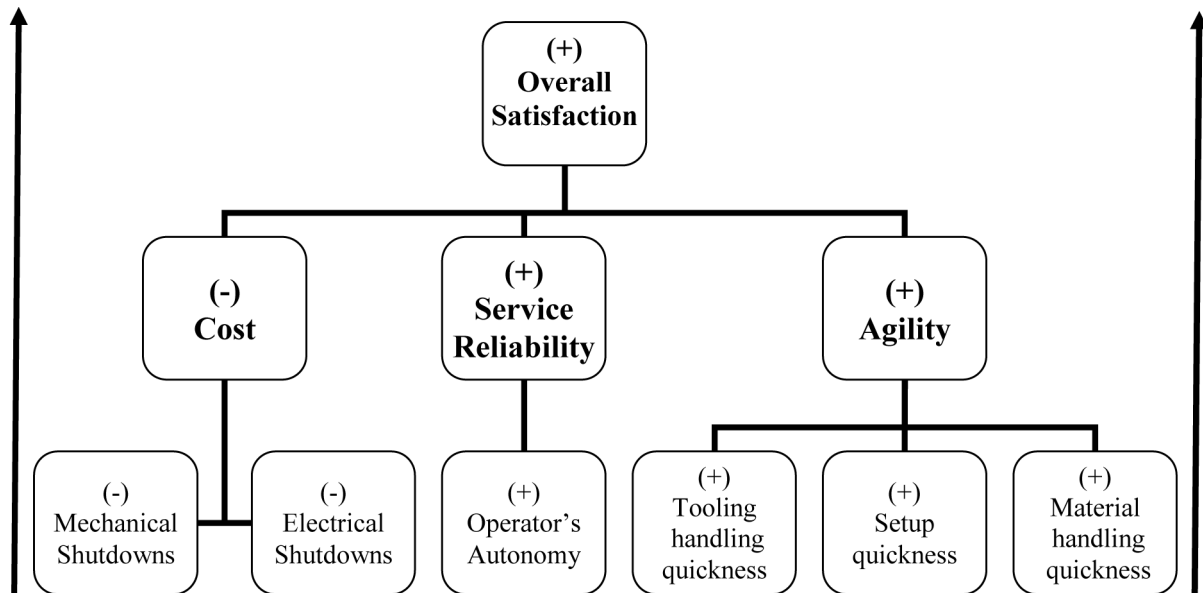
(+)
Overall Satisfaction

(-)
Cost

(+)
Service Reliability

(+)
Agility

(-)
Mechanical Shutdowns

(-)
Electrical Shutdowns

(+)
Operator's Autonomy

(+)
Tooling handling quickness

(+)
Setup quickness

(+)
Material handling quickness